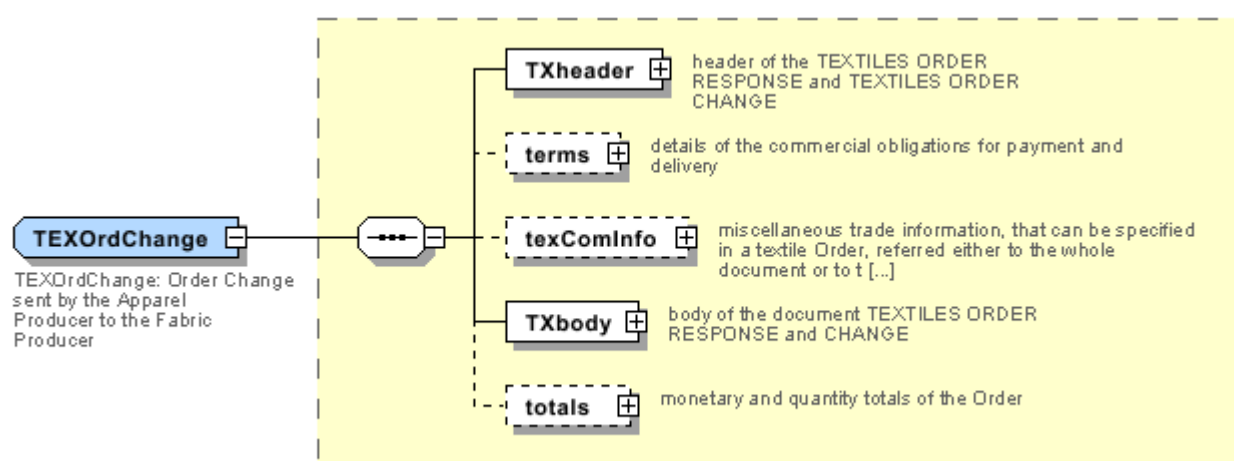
TEXOrdChange

TEXOrdChange: Order Change sent by the Apparel Producer to the Fabric Producer

TXheader

header of the TEXTILES ORDER RESPONSE and TEXTILES ORDER CHANGE

terms

details of the commercial obligations for payment and delivery

texComInfo

miscellaneous trade information, that can be specified in a textile Order, referred either to the whole document or to t [...]

TXbody

body of the document TEXTILES ORDER RESPONSE and CHANGE

totals

monetary and quantity totals of the Order